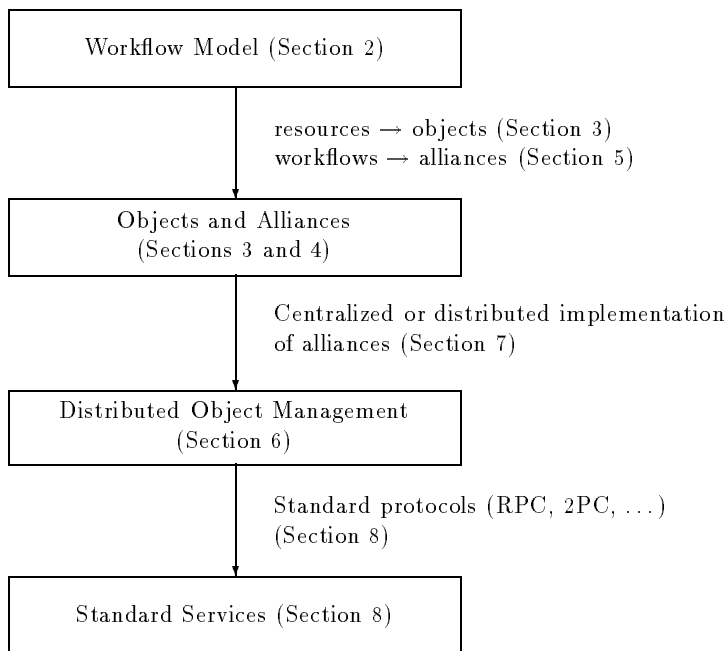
Workflow Model (Section 2)

resources $\rightarrow$ objects (Section 3)
workflows $\rightarrow$ alliances (Section 5)

Objects and Alliances
(Sections 3 and 4)

Centralized or distributed implementation
of alliances (Section 7)

Distributed Object Management
(Section 6)

Standard protocols (RPC, 2PC, $\ldots$)
(Section 8)

Standard Services (Section 8)